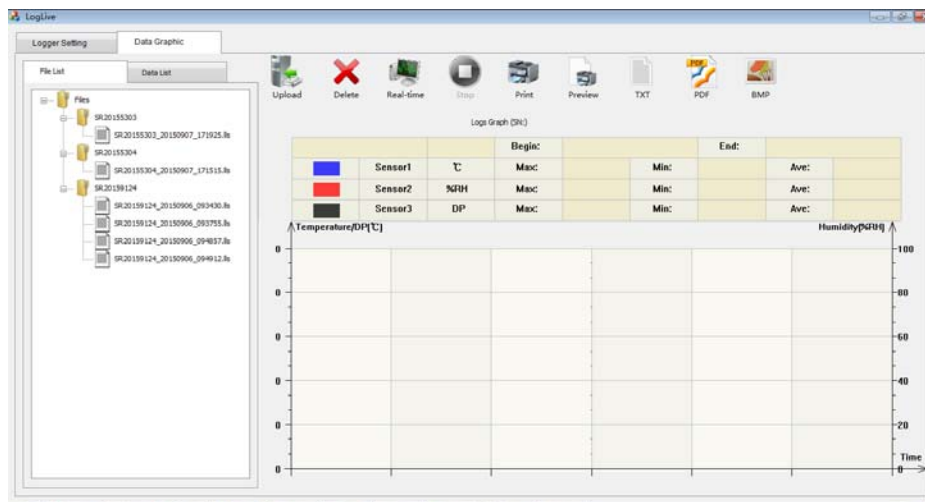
LogLive

Logger Setting
Data Graphic

File List
Data List

Files
SR20155303
SR20155303_20150907_171925.lls
SR20155304
SR20155304_20150907_171515.lls
SR20159124
SR20159124_20150906_093430.lls
SR20159124_20150906_093755.lls
SR20159124_20150906_094857.lls
SR20159124_20150906_094912.lls

Upload
Delete
Real-time
Stop
Print
Preview
TXT
PDF
BMP

Logs Graph (SN:)

| | | | Begin: | | | | End: | | |
|---|---|---|---|---|---|---|---|---|---|
| | Sensor1 | ℃ | Max: | | Min: | | Ave: | | |
| | Sensor2 | %RH | Max: | | Min: | | Ave: | | |
| | Sensor3 | DP | Max: | | Min: | | Ave: | | |

Temperature/DP[℃]
Humidity[%RH]
0
0
0
0
0
0
100
80
60
40
20
0
Time